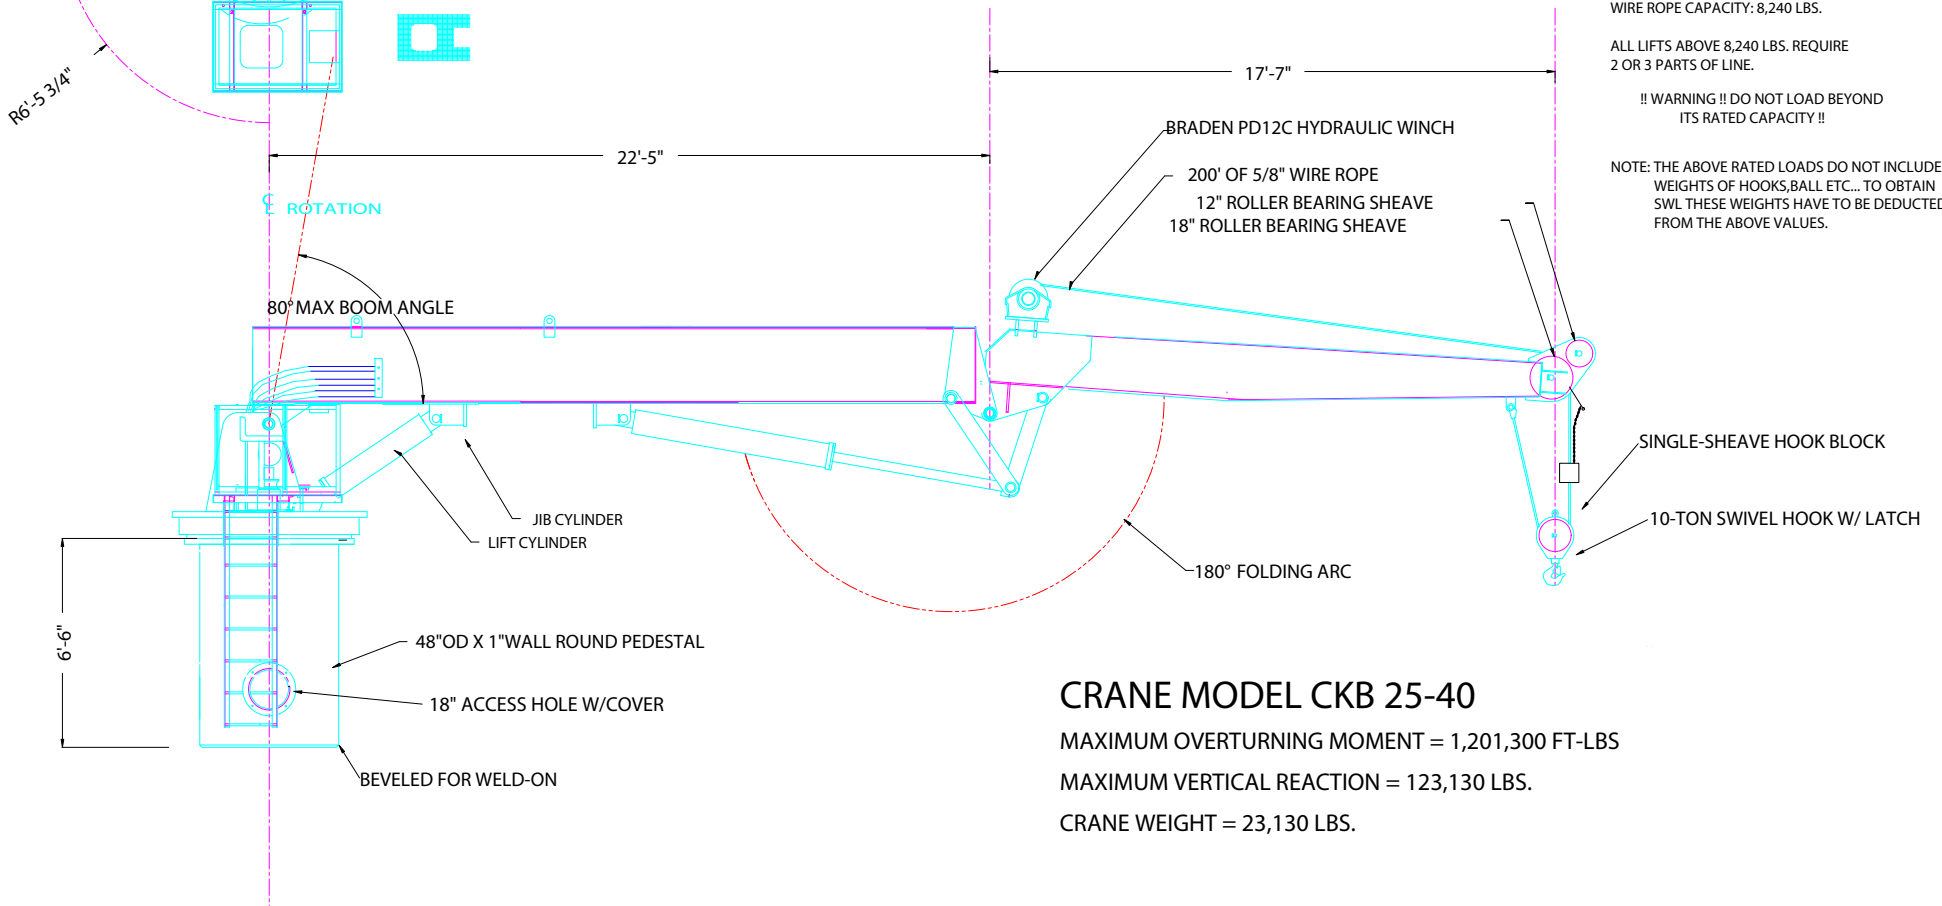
WIRE ROPE CAPACITY: 8,240 LBS.

ALL LIFTS ABOVE 8,240 LBS. REQUIRE 2 OR 3 PARTS OF LINE.

!! WARNING !! DO NOT LOAD BEYOND ITS RATED CAPACITY !!

NOTE: THE ABOVE RATED LOADS DO NOT INCLUDE WEIGHTS OF HOOKS,BALL ETC... TO OBTAIN SWL THESE WEIGHTS HAVE TO BE DEDUCTED FROM THE ABOVE VALUES.

R6'-5 3/4"

17'-7"

22'-5"

℄ ROTATION

BRADEN PD12C HYDRAULIC WINCH

200' OF 5/8" WIRE ROPE

12" ROLLER BEARING SHEAVE

18" ROLLER BEARING SHEAVE

80° MAX BOOM ANGLE

SINGLE-SHEAVE HOOK BLOCK

10-TON SWIVEL HOOK W/ LATCH

JIB CYLINDER

LIFT CYLINDER

180° FOLDING ARC

6'-6"

48"OD X 1"WALL ROUND PEDESTAL

18" ACCESS HOLE W/COVER

BEVELED FOR WELD-ON

CRANE MODEL CKB 25-40

MAXIMUM OVERTURNING MOMENT = 1,201,300 FT-LBS

MAXIMUM VERTICAL REACTION = 123,130 LBS.

CRANE WEIGHT = 23,130 LBS.